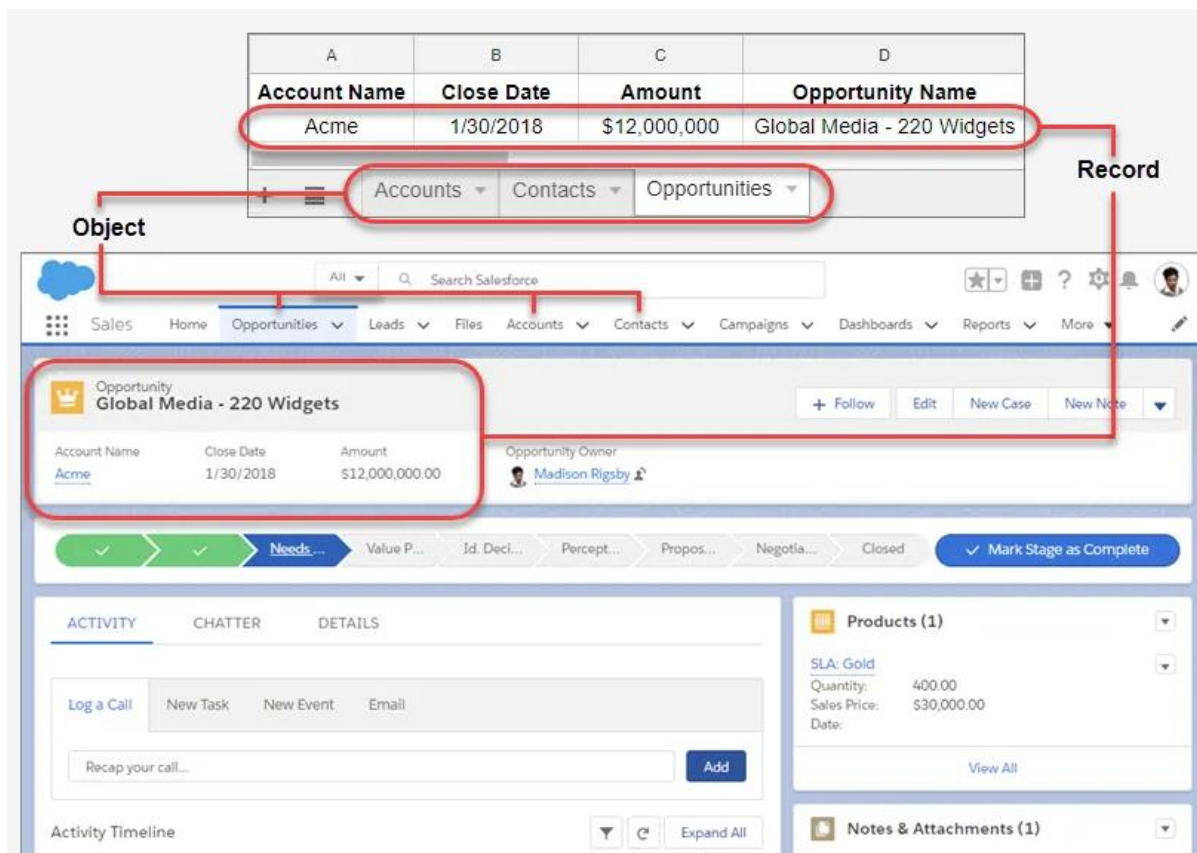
| A | B | C | D |
|---|---|---|---|
| Account Name | Close Date | Amount | Opportunity Name |
| Acme | 1/30/2018 | $12,000,000 | Global Media - 220 Widgets |

+ Accounts Contacts Opportunities

Record

Object

All Search Salesforce

Sales Home Opportunities Leads Files Accounts Contacts Campaigns Dashboards Reports More

Opportunity
Global Media - 220 Widgets

+ Follow Edit New Case New Note

Account Name
Acme

Close Date
1/30/2018

Amount
$12,000,000.00

Opportunity Owner
Madison Rigsby

Needs... Value P... Id. Deci... Percept... Propos... Negotia... Closed ✓ Mark Stage as Complete

ACTIVITY CHATTER DETAILS

Log a Call New Task New Event Email

Recap your call...

Add

Activity Timeline

Expand All

Products (1)

SLA: Gold
Quantity: 400.00
Sales Price: $30,000.00
Date:

View All

Notes & Attachments (1)